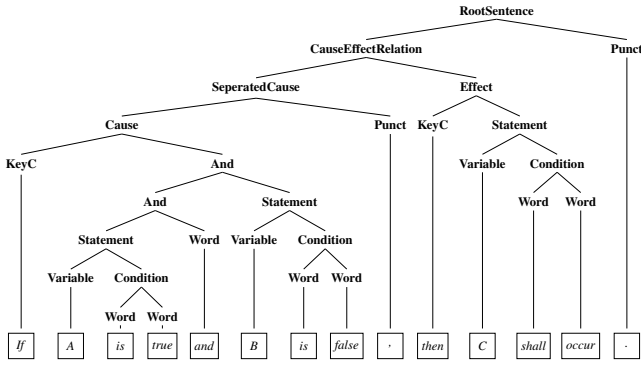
RootSentence

CauseEffectRelation

Punct

SeperatedCause

Effect

Cause

Punct

KeyC

Statement

KeyC

And

Variable

Condition

And

Statement

Word

Word

Statement

Word

Variable

Condition

Variable

Condition

Word

Word

Word

Word

If

A

is

true

and

B

is

false

,

then

C

shall

occur

.